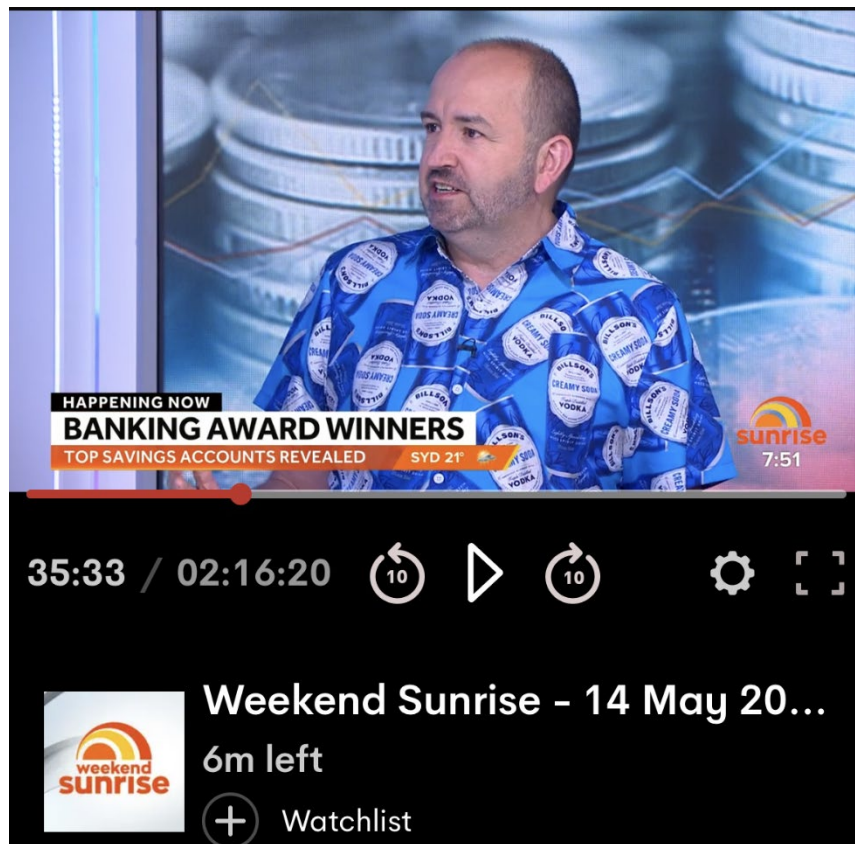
HAPPENING NOW
BANKING AWARD WINNERS
TOP SAVINGS ACCOUNTS REVEALED SYD 21°

sunrise
7:51

BILLSON'S CREAMY SODA VODKA

35:33 / 02:16:20

10

10

weekend sunrise

Weekend Sunrise - 14 May 20...
6m left
Watchlist